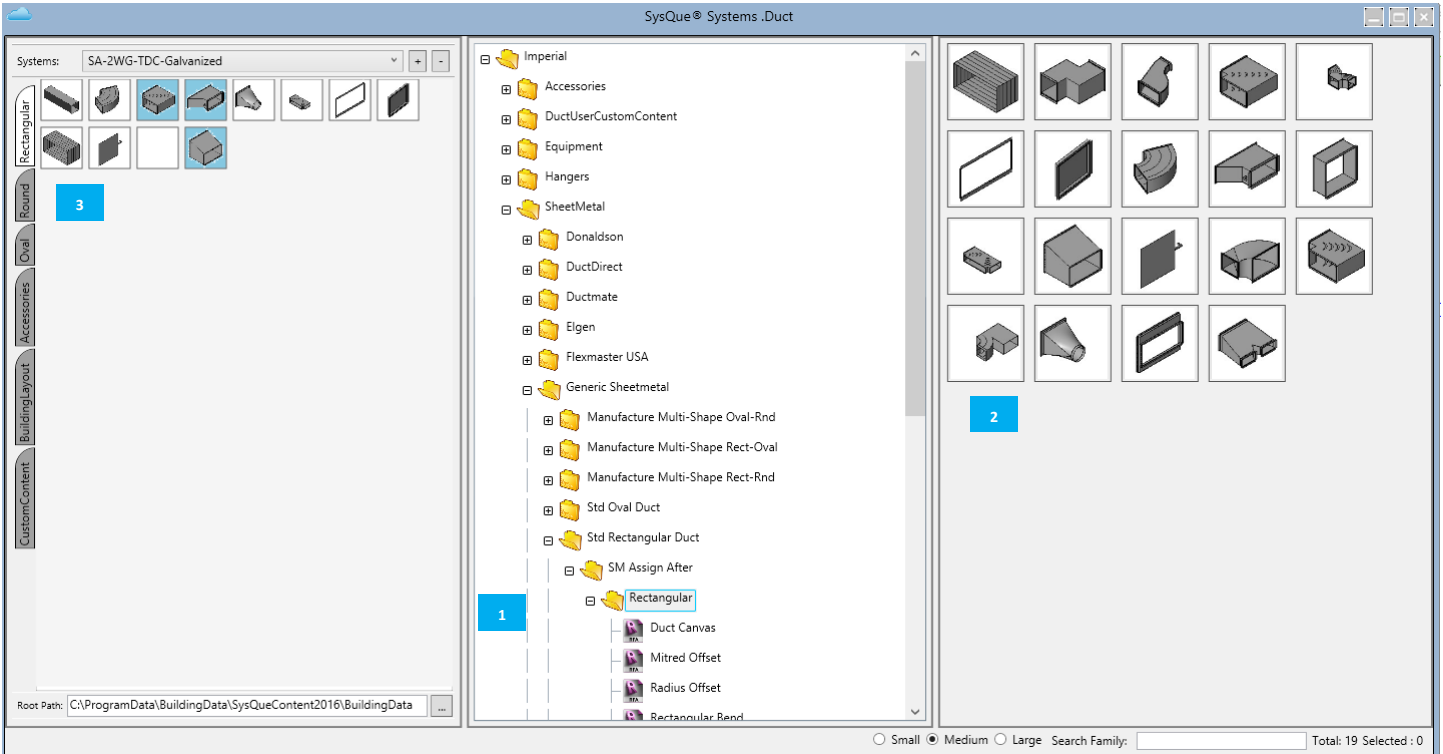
SysQue® Systems .Duct

Systems: SA-2WG-TDC-Galvanized + -

Rectangular
Round
Oval
Accessories
BuildingLayout
CustomContent

3

Root Path: C:\ProgramData\BuildingData\SysQueContent2016\BuildingData ...

Imperial
Accessories
DuctUserCustomContent
Equipment
Hangers
SheetMetal
Donaldson
DuctDirect
Ductmate
Elgen
Flexmaster USA
Generic Sheetmetal
Manufacture Multi-Shape Oval-Rnd
Manufacture Multi-Shape Rect-Oval
Manufacture Multi-Shape Rect-Rnd
Std Oval Duct
Std Rectangular Duct
SM Assign After
Rectangular
Duct Canvas
Mitred Offset
Radius Offset
Rectangular Bend

1

2

Small Medium Large Search Family: Total: 19 Selected : 0